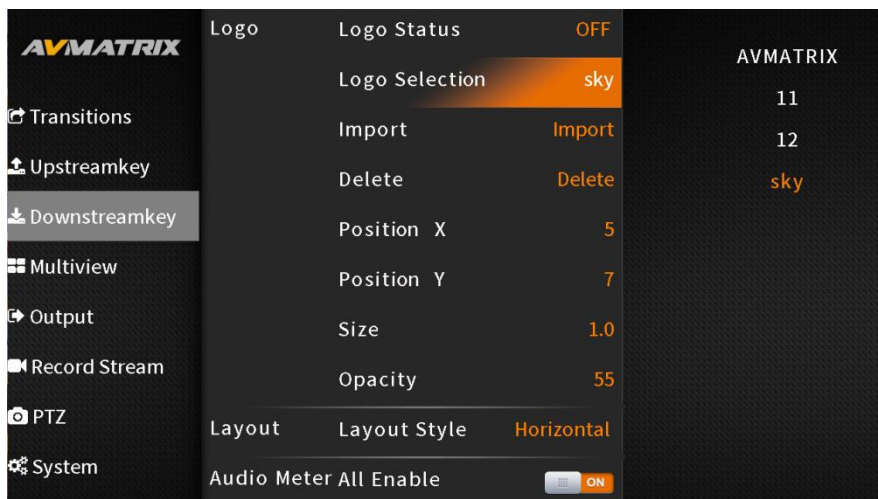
AVMATRIX

Transitions

Upstreamkey

Downstreamkey

Multiview

Output

Record Stream

PTZ

System

Logo | Logo Status | OFF
Logo Selection | sky
Import | Import
Delete | Delete
Position X | 5
Position Y | 7
Size | 1.0
Opacity | 55

Layout | Layout Style | Horizontal

Audio Meter All Enable | ON

AVMATRIX
11
12
sky